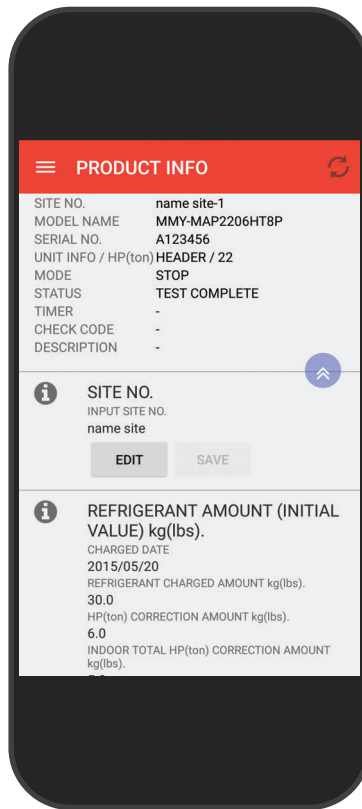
PRODUCT INFO

| | |
|---|---|
| SITE NO. | name site-1 |
| MODEL NAME | MMY-MAP2206HT8P |
| SERIAL NO. | A123456 |
| UNIT INFO / HP(ton) | HEADER / 22 |
| MODE | STOP |
| STATUS | TEST COMPLETE |
| TIMER | - |
| CHECK CODE | - |
| DESCRIPTION | - |

SITE NO.
INPUT SITE NO.
name site
EDIT SAVE

REFRIGERANT AMOUNT (INITIAL VALUE) kg(lbs).
CHARGED DATE
2015/05/20
REFRIGERANT CHARGED AMOUNT kg(lbs).
30.0
HP(ton) CORRECTION AMOUNT kg(lbs).
6.0
INDOOR TOTAL HP(ton) CORRECTION AMOUNT kg(lbs).
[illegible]